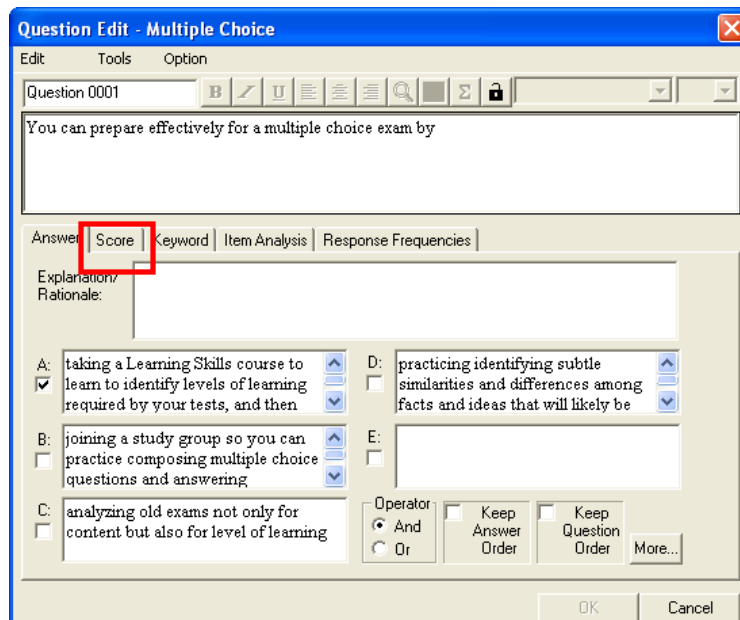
Question Edit - Multiple Choice

Edit Tools Option

Question 0001

You can prepare effectively for a multiple choice exam by

Answer | Score | Keyword | Item Analysis | Response Frequencies

Explanation/ Rationale:

A: taking a Learning Skills course to learn to identify levels of learning required by your tests, and then

D: practicing identifying subtle similarities and differences among facts and ideas that will likely be

B: joining a study group so you can practice composing multiple choice questions and answering

E:

C: analyzing old exams not only for content but also for level of learning

Operator
And
Or

Keep Answer Order

Keep Question Order

More...

OK

Cancel